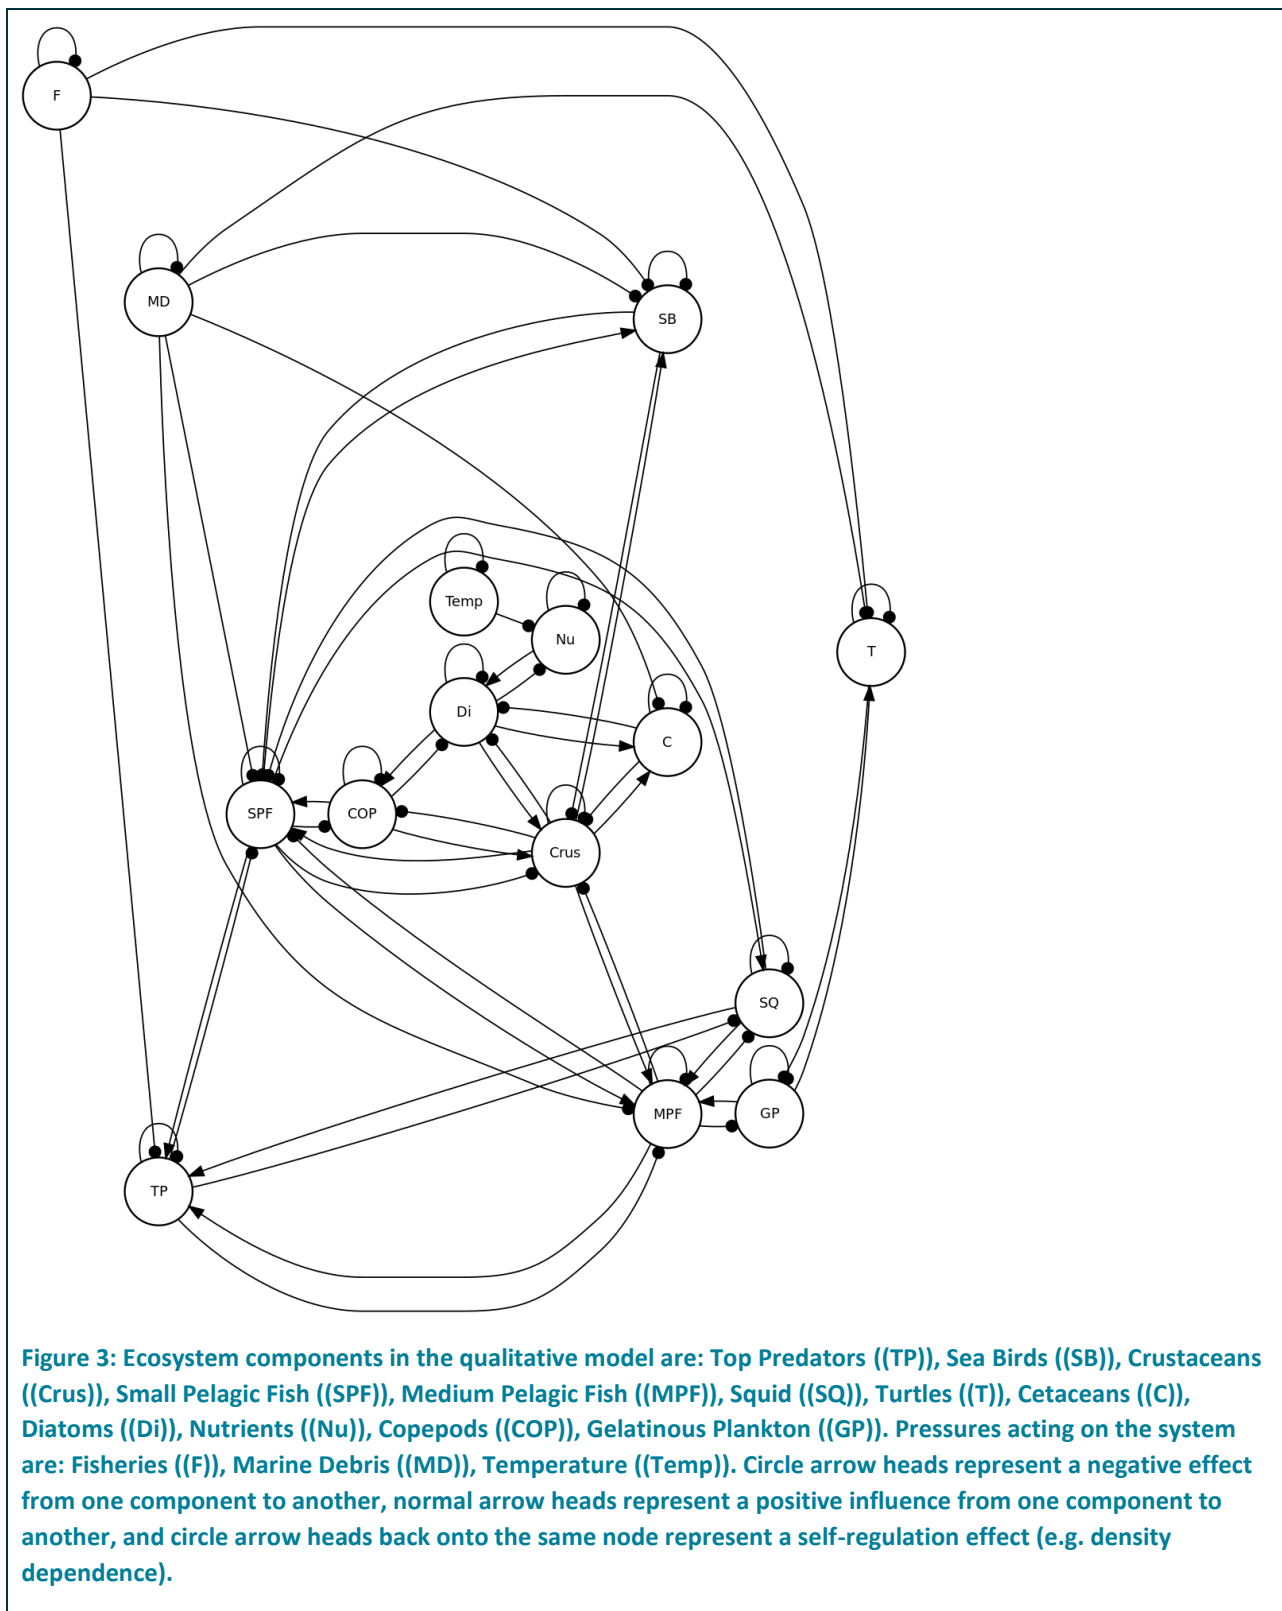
F

MD

SB

Temp

Nu

T

Di

C

SPF

COP

Crus

SQ

MPF

GP

TP

Figure 3: Ecosystem components in the qualitative model are: Top Predators ((TP)), Sea Birds ((SB)), Crustaceans ((Crus)), Small Pelagic Fish ((SPF)), Medium Pelagic Fish ((MPF)), Squid ((SQ)), Turtles ((T)), Cetaceans ((C)), Diatoms ((Di)), Nutrients ((Nu)), Copepods ((COP)), Gelatinous Plankton ((GP)). Pressures acting on the system are: Fisheries ((F)), Marine Debris ((MD)), Temperature ((Temp)). Circle arrow heads represent a negative effect from one component to another, normal arrow heads represent a positive influence from one component to another, and circle arrow heads back onto the same node represent a self-regulation effect (e.g. density dependence).